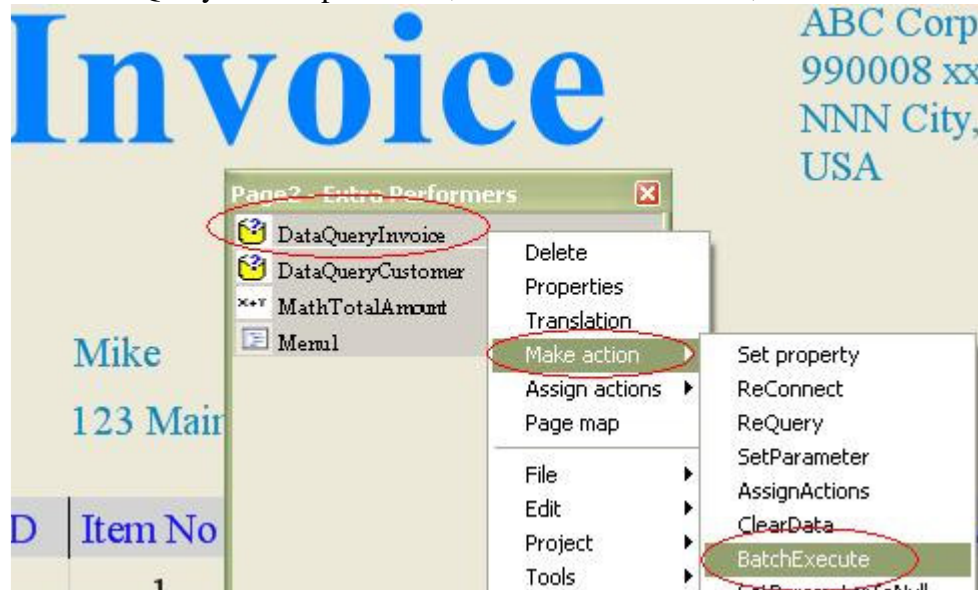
Invoice

ABC Corp
990008 xx
NNN City,
USA

Page2 - Extra Performers

DataQueryInvoice
DataQueryCustomer
MathTotalAmount
Menu1

Delete
Properties
Translation
Make action
Assign actions
Page map
File
Edit
Project
Tools

Set property
ReConnect
ReQuery
SetParameter
AssignActions
ClearData
BatchExecute
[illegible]

Mike
123 Main

D
Item No
1